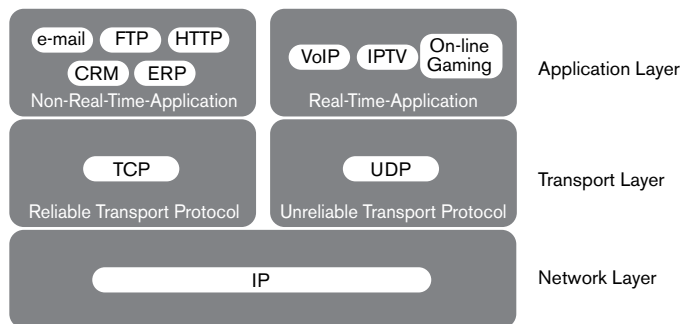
e-mail FTP HTTP
CRM ERP
Non-Real-Time-Application

VoIP IPTV On-line Gaming
Real-Time-Application

Application Layer

TCP
Reliable Transport Protocol

UDP
Unreliable Transport Protocol

Transport Layer

IP

Network Layer